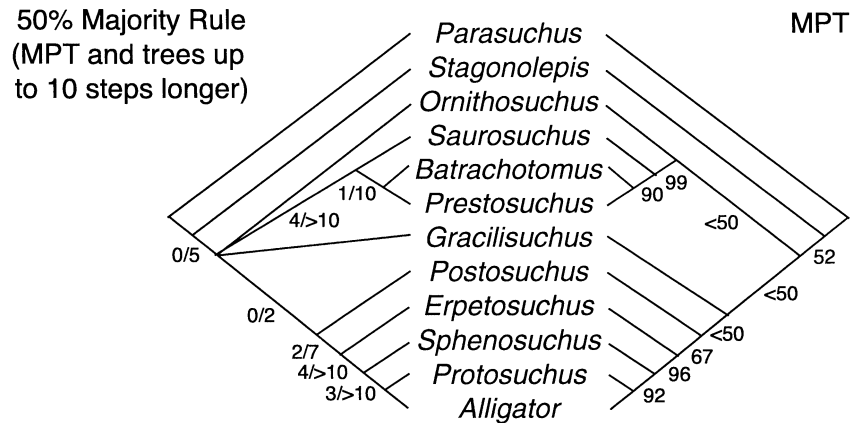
50% Majority Rule (MPT and trees up to 10 steps longer)

MPT

Parasuchus
Stagonolepis
Ornithosuchus
Saurosuchus
Batrachotomus
Prestosuchus
Gracilisuchus
Postosuchus
Erpetosuchus
Sphenosuchus
Protosuchus
Alligator

1/10
4/>10
0/5
0/2
2/7
4/>10
3/>10

90
99
<50
52
<50
<50
67
96
92